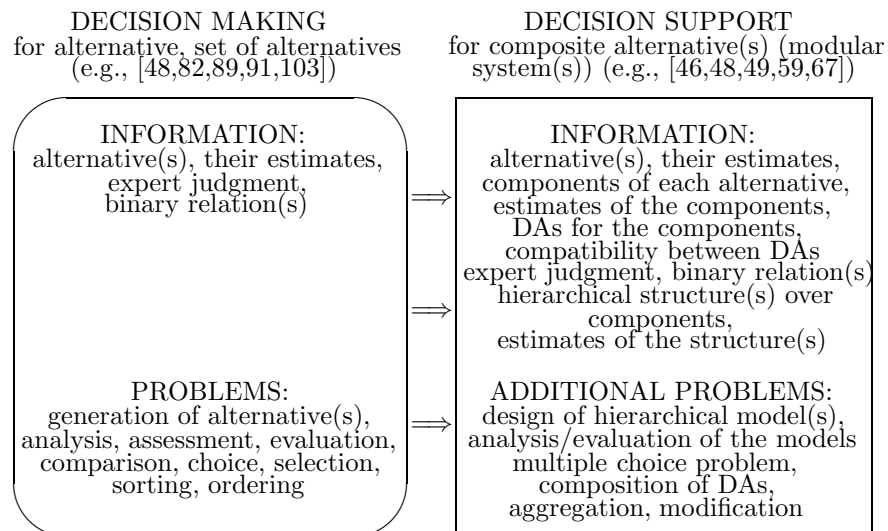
DECISION MAKING
for alternative, set of alternatives (e.g., [48,82,89,91,103])

DECISION SUPPORT
for composite alternative(s) (modular system(s)) (e.g., [46,48,49,59,67])

INFORMATION:
alternative(s), their estimates, expert judgment, binary relation(s)

PROBLEMS:
generation of alternative(s), analysis, assessment, evaluation, comparison, choice, selection, sorting, ordering

$\Longrightarrow$

$\Longrightarrow$

$\Longrightarrow$

INFORMATION:
alternative(s), their estimates, components of each alternative, estimates of the components, DAs for the components, compatibility between DAs expert judgment, binary relation(s) hierarchical structure(s) over components, estimates of the structure(s)

ADDITIONAL PROBLEMS:
design of hierarchical model(s), analysis/evaluation of the models multiple choice problem, composition of DAs, aggregation, modification